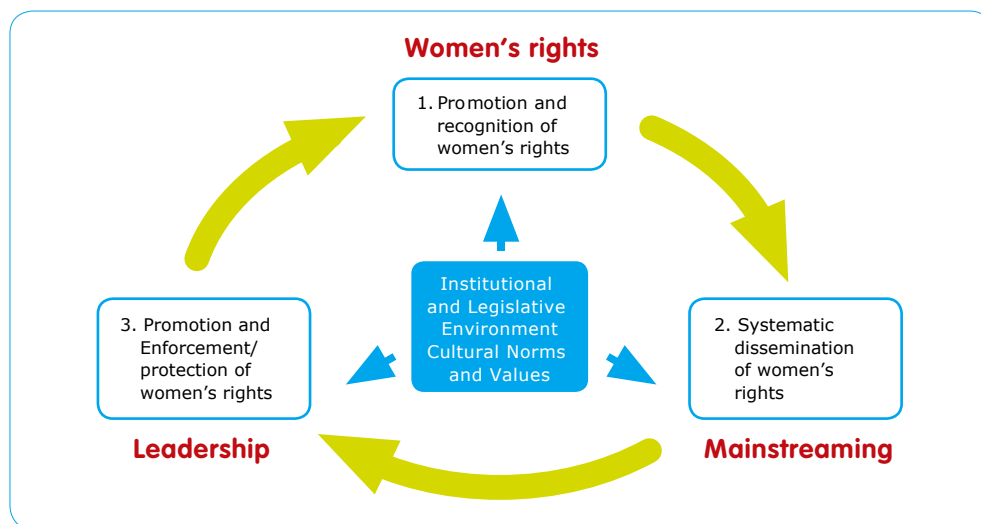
Women's rights

1. Promotion and recognition of women's rights

Institutional and Legislative Environment Cultural Norms and Values

3. Promotion and Enforcement/ protection of women's rights

2. Systematic dissemination of women's rights

Leadership

Mainstreaming